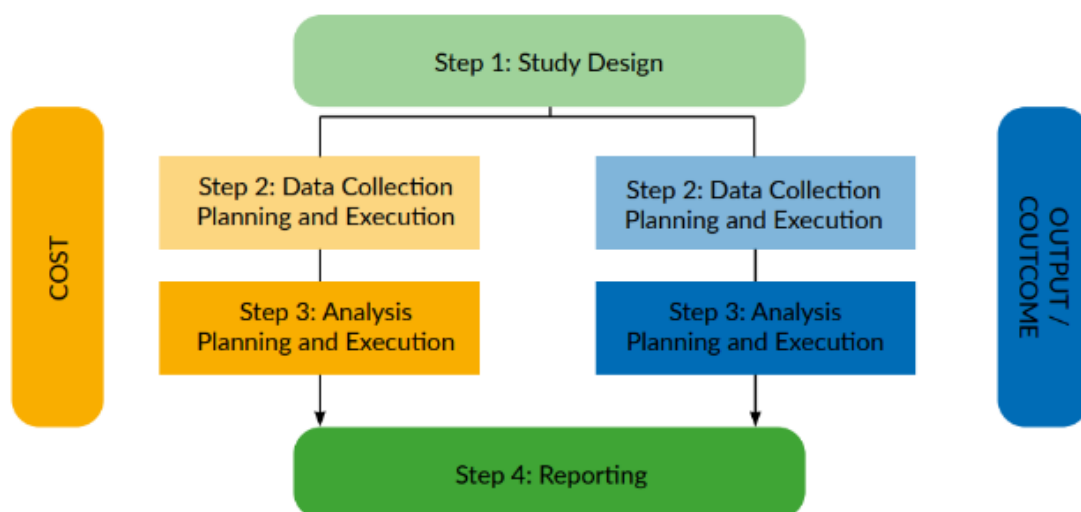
Step 1: Study Design

COST

Step 2: Data Collection Planning and Execution

Step 3: Analysis Planning and Execution

Step 2: Data Collection Planning and Execution

Step 3: Analysis Planning and Execution

OUTPUT / OUTCOME

Step 4: Reporting